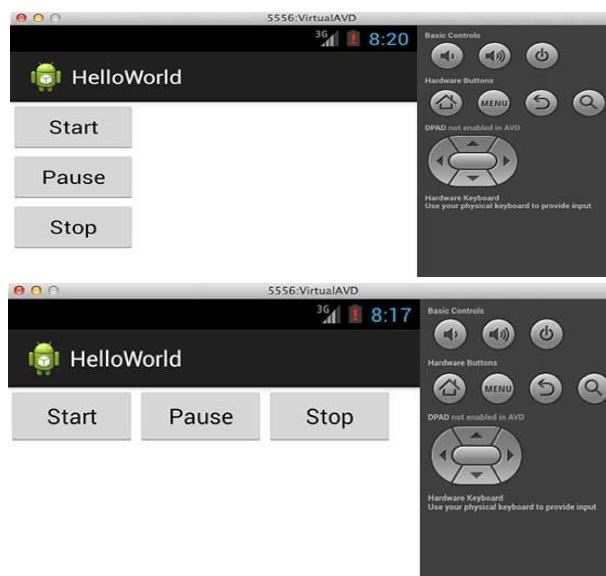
5556:VirtualAVD

3G 8:20

HelloWorld

Start

Pause

Stop

Basic Controls

Hardware Buttons

MENU

DPAD not enabled in AVD

Hardware Keyboard
Use your physical keyboard to provide input

5556:VirtualAVD

3G 8:17

HelloWorld

Start

Pause

Stop

Basic Controls

Hardware Buttons

MENU

DPAD not enabled in AVD

Hardware Keyboard
Use your physical keyboard to provide input